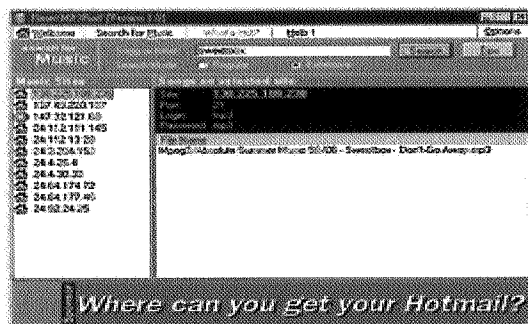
Welcome | Search for Music | What's a mp3? | Help! | Options

Music

sweetbox

Music Sites

137.63.223.137
147.32.127.69
24.11.2.181.145
24.112.13.20
24.3.204.152
24.4.35.6
24.4.30.30
24.64.174.72
24.64.177.40
24.92.24.25

Site: 136.225.189.230
Port: 21
Login: frank
Password: frank

Mpeg3/Absolute Summer Music 98/06 - Sweetbox - Don't-Go-Away.mp3

Where can you get your Hotmail?